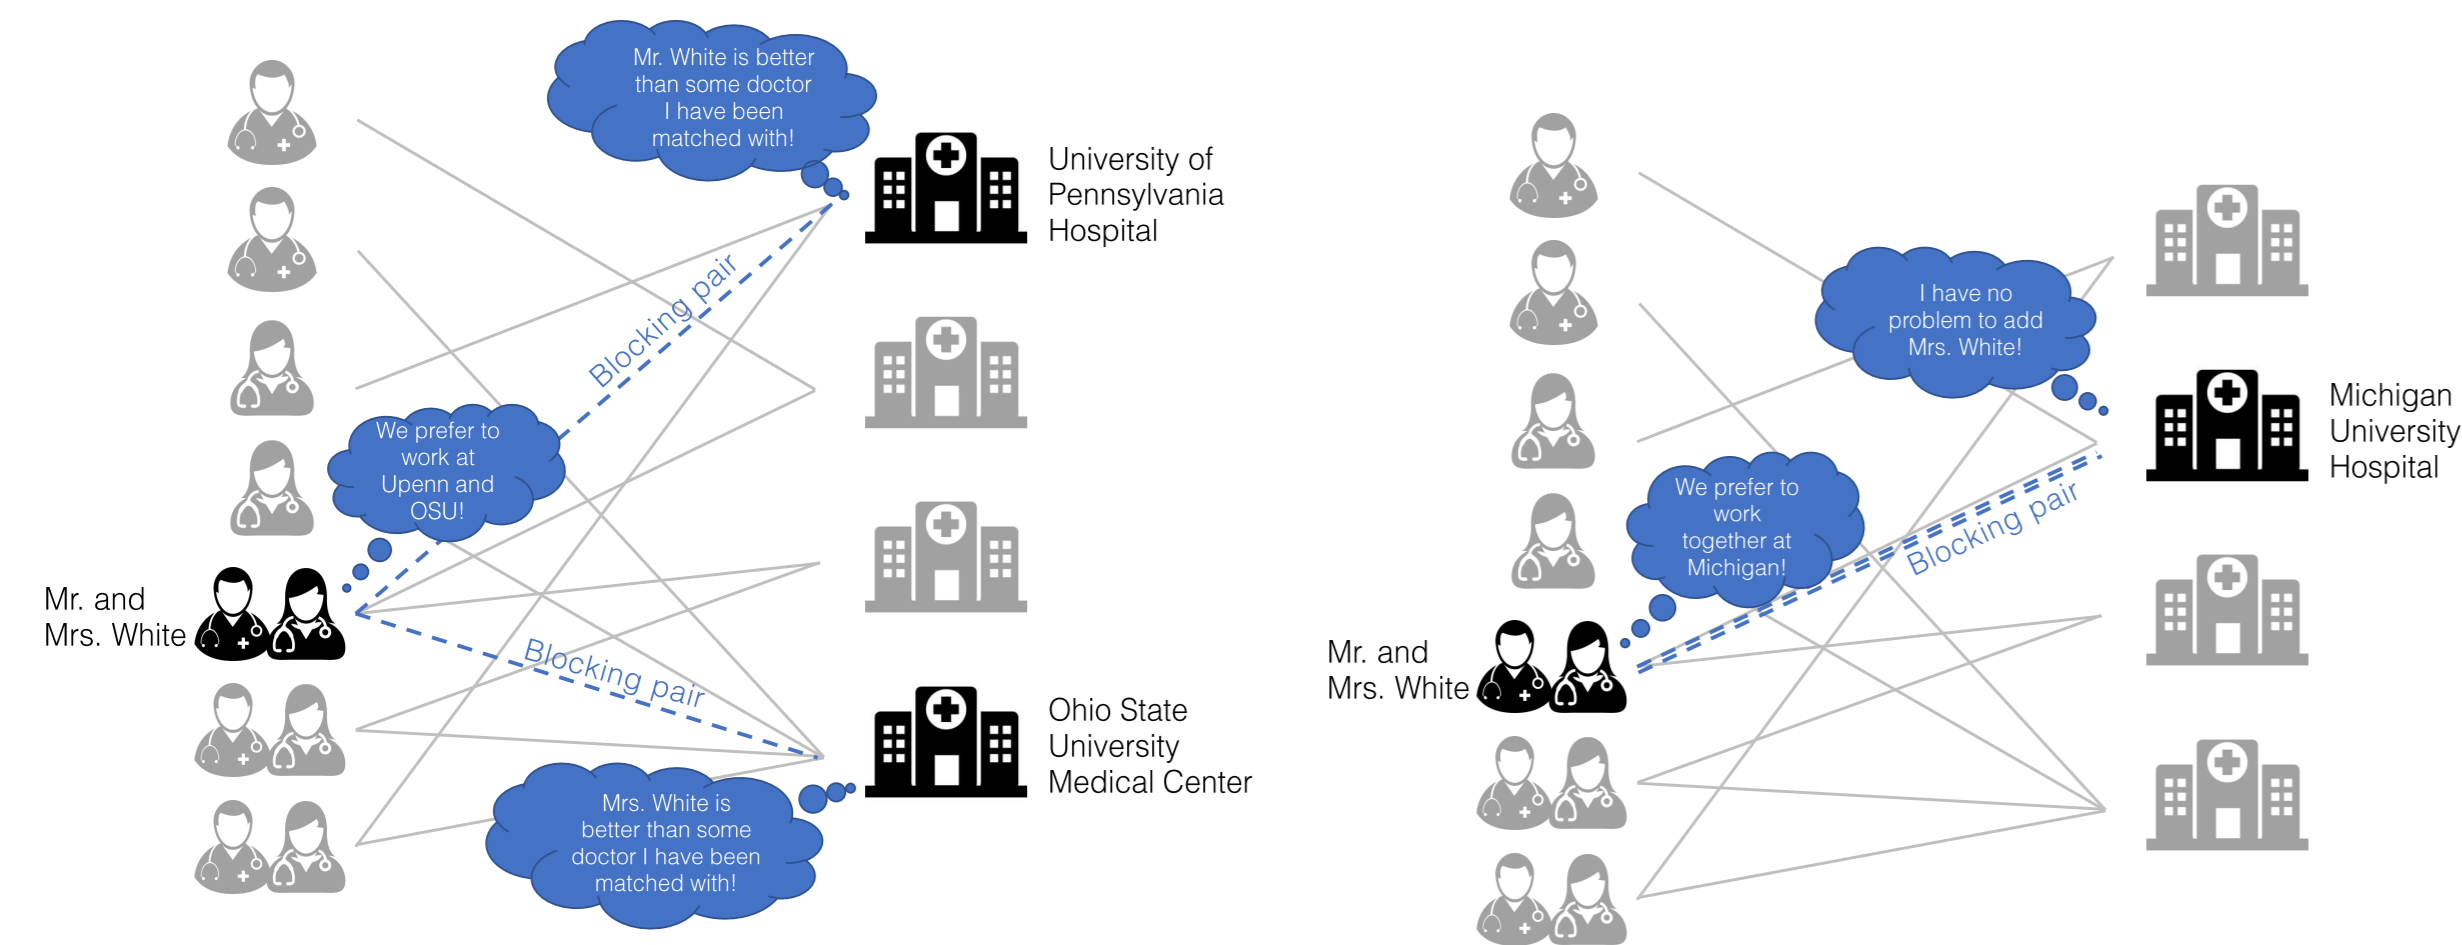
Mr. White is better than some doctor I have been matched with!

University of Pennsylvania Hospital

Blocking pair

We prefer to work at Upenn and OSU!

Mr. and Mrs. White

Blocking pair

Ohio State University Medical Center

Mrs. White is better than some doctor I have been matched with!

I have no problem to add Mrs. White!

Michigan University Hospital

We prefer to work together at Michigan!

Blocking pair

Mr. and Mrs. White